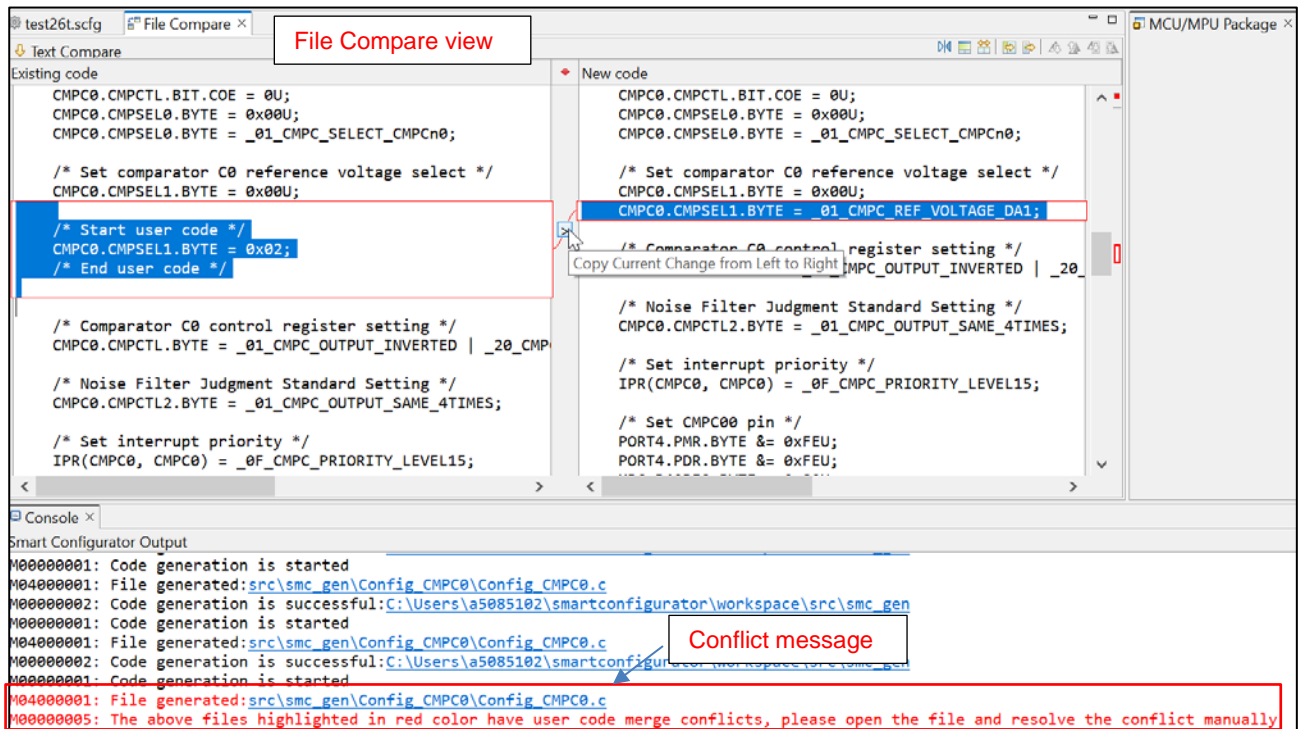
test26t.scfg File Compare ✕

File Compare view

MCU/MPU Package ✕

Text Compare

Existing code

New code

CMPC0.CMPCTL.BIT.COE = 0U;
CMPC0.CMPSEL0.BYTE = 0x00U;
CMPC0.CMPSEL0.BYTE = _01_CMPC_SELECT_CMPCn0;

/* Set comparator C0 reference voltage select */
CMPC0.CMPSEL1.BYTE = 0x00U;

/* Start user code */
CMPC0.CMPSEL1.BYTE = 0x02;
/* End user code */

/* Comparator C0 control register setting */
CMPC0.CMPCTL.BYTE = _01_CMPC_OUTPUT_INVERTED | _20_CMP

/* Noise Filter Judgment Standard Setting */
CMPC0.CMPCTL2.BYTE = _01_CMPC_OUTPUT_SAME_4TIMES;

/* Set interrupt priority */
IPR(CMPC0, CMPC0) = _0F_CMPC_PRIORITY_LEVEL15;

CMPC0.CMPCTL.BIT.COE = 0U;
CMPC0.CMPSEL0.BYTE = 0x00U;
CMPC0.CMPSEL0.BYTE = _01_CMPC_SELECT_CMPCn0;

/* Set comparator C0 reference voltage select */
CMPC0.CMPSEL1.BYTE = 0x00U;
CMPC0.CMPSEL1.BYTE = _01_CMPC_REF_VOLTAGE_DA1;

/* Comparator C0 control register setting */
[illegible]_CMPC_OUTPUT_INVERTED | _20_

Copy Current Change from Left to Right

/* Noise Filter Judgment Standard Setting */
CMPC0.CMPCTL2.BYTE = _01_CMPC_OUTPUT_SAME_4TIMES;

/* Set interrupt priority */
IPR(CMPC0, CMPC0) = _0F_CMPC_PRIORITY_LEVEL15;

/* Set CMPC00 pin */
PORT4.PMR.BYTE &= 0xFEU;
PORT4.PDR.BYTE &= 0xFEU;

Console ✕

Smart Configurator Output

M00000001: Code generation is started
M04000001: File generated:src\smc_gen\Config_CMPC0\Config_CMPC0.c
M00000002: Code generation is successful:C:\Users\a5085102\smartconfigurator\workspace\src\smc_gen
M00000001: Code generation is started
M04000001: File generated:src\smc_gen\Config_CMPC0\Config_CMPC0.c
M00000002: Code generation is successful:C:\Users\a5085102\smartconfigurator\workspace\src\smc_gen
M00000001: Code generation is started
M04000001: File generated:src\smc_gen\Config_CMPC0\Config_CMPC0.c
M00000005: The above files highlighted in red color have user code merge conflicts, please open the file and resolve the conflict manually

Conflict message